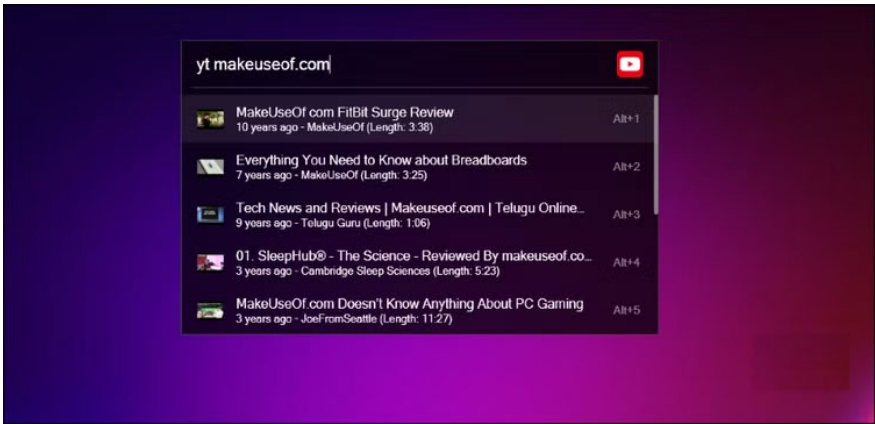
yt makeuseof.com

MakeUseOf com FitBit Surge Review
10 years ago - MakeUseOf (Length: 3:38)
Alt+1

Everything You Need to Know about Breadboards
7 years ago - MakeUseOf (Length: 3:25)
Alt+2

Tech News and Reviews | Makeuseof.com | Telugu Online...
9 years ago - Telugu Guru (Length: 1:06)
Alt+3

01. SleepHub® - The Science - Reviewed By makeuseof.co...
3 years ago - Cambridge Sleep Sciences (Length: 5:23)
Alt+4

MakeUseOf.com Doesn't Know Anything About PC Gaming
3 years ago - JoeFromSeattle (Length: 11:27)
Alt+5